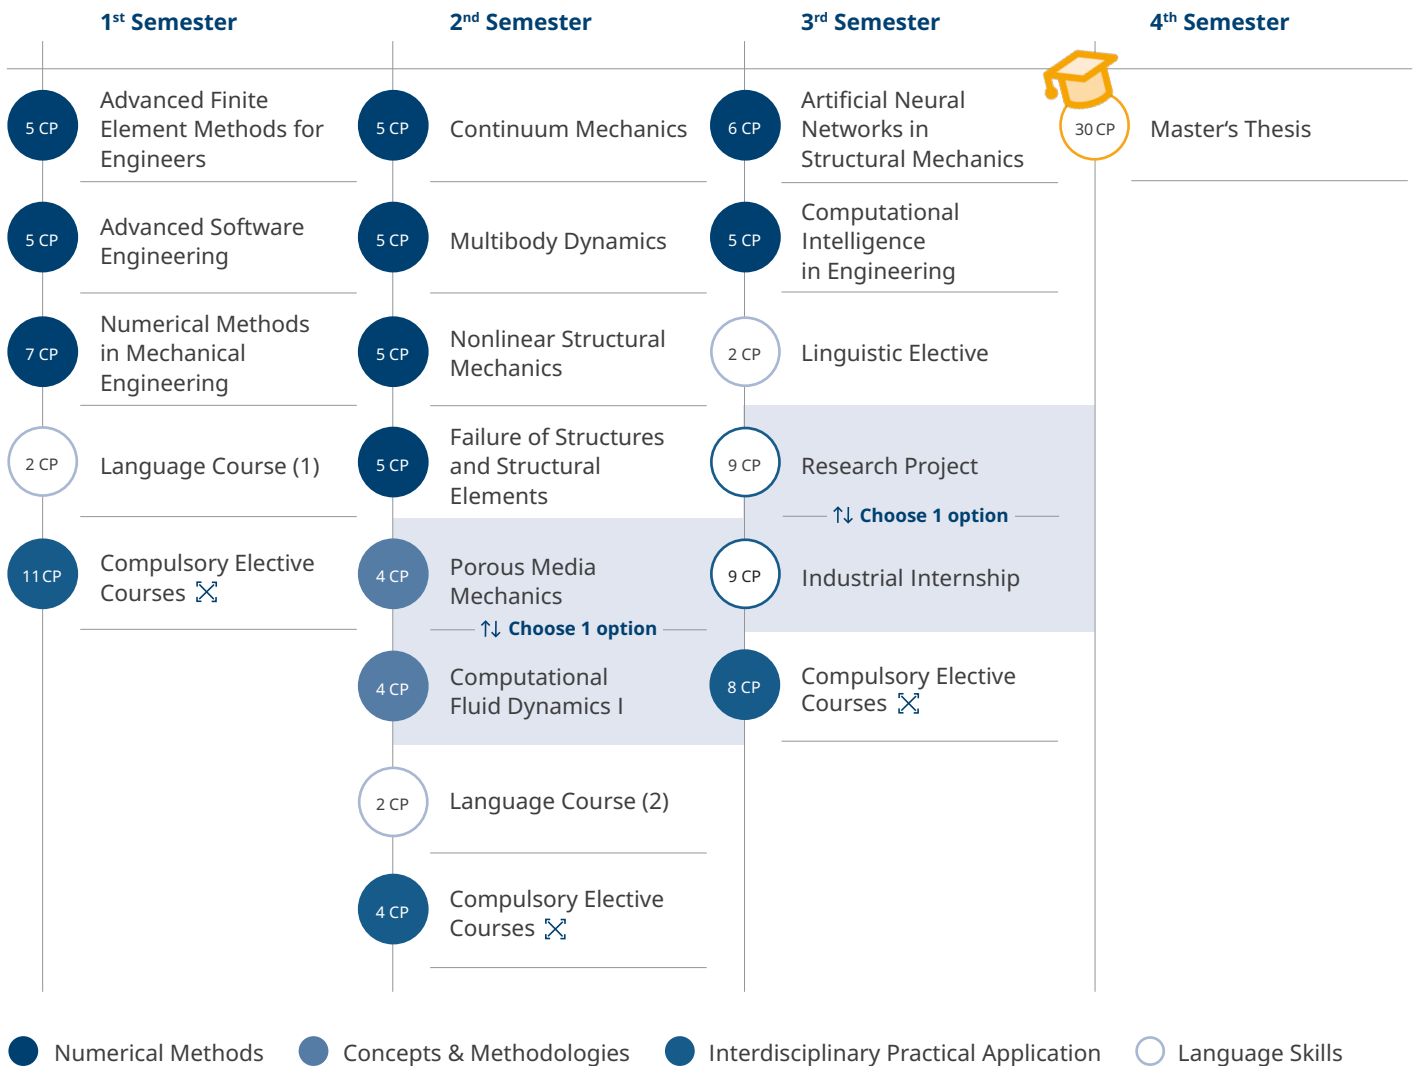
1st Semester

5 CP Advanced Finite Element Methods for Engineers

5 CP Advanced Software Engineering

7 CP Numerical Methods in Mechanical Engineering

2 CP Language Course (1)

11 CP Compulsory Elective Courses

2nd Semester

5 CP Continuum Mechanics

5 CP Multibody Dynamics

5 CP Nonlinear Structural Mechanics

5 CP Failure of Structures and Structural Elements

4 CP Porous Media Mechanics

↑↓ Choose 1 option

4 CP Computational Fluid Dynamics I

2 CP Language Course (2)

4 CP Compulsory Elective Courses

3rd Semester

6 CP Artificial Neural Networks in Structural Mechanics

5 CP Computational Intelligence in Engineering

2 CP Linguistic Elective

9 CP Research Project

↑↓ Choose 1 option

9 CP Industrial Internship

8 CP Compulsory Elective Courses

4th Semester

30 CP Master's Thesis

Numerical Methods Concepts & Methodologies Interdisciplinary Practical Application Language Skills